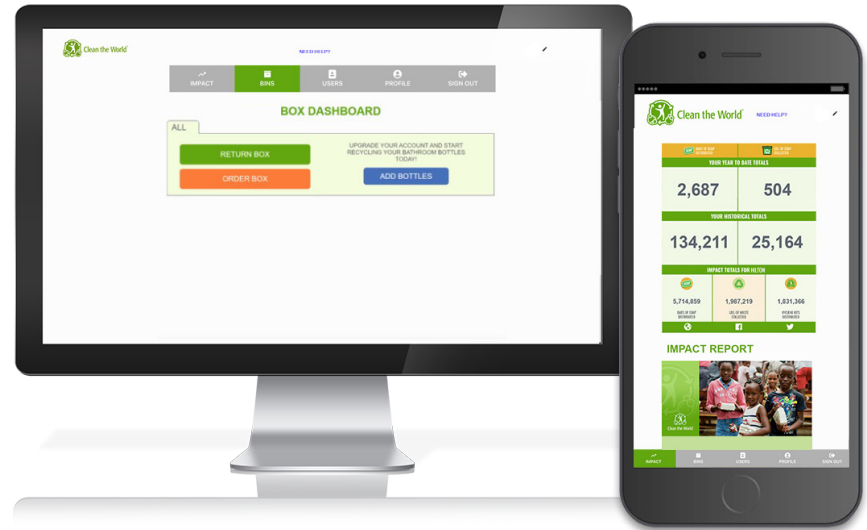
Clean the World

NEED HELP?

IMPACT
BINS
USERS
PROFILE
SIGN OUT

BOX DASHBOARD

ALL

RETURN BOX
ORDER BOX

UPGRADE YOUR ACCOUNT AND START RECYCLING YOUR BATHROOM BOTTLES TODAY!

ADD BOTTLES

Clean the World
NEED HELP?

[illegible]
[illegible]

YOUR YEAR TO DATE TOTALS

2,687
504

YOUR HISTORICAL TOTALS

134,211
25,164

IMPACT TOTALS FOR HILTON

5,714,859
1,907,219
1,831,366

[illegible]
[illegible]
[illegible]

IMPACT REPORT

Clean the World

IMPACT
BINS
USERS
PROFILE
SIGN OUT